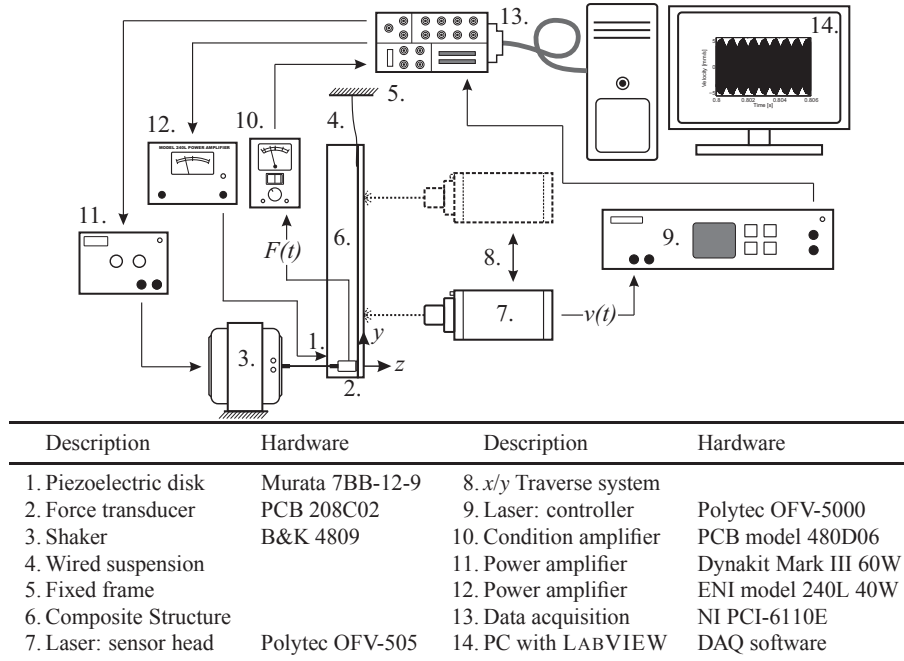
13.

14.

Velocity [mm/s]

0.8 0.802 0.804 0.806

Time [s]

5.

4.

12.

MODEL 240L POWER AMPLIFIER

10.

6.

11.

9.

$F(t)$

8.

7.

$v(t)$

3.

1.

$y$

2.

$z$

| Description | Hardware | Description | Hardware |
|---|---|---|---|
| 1. Piezoelectric disk | Murata 7BB-12-9 | 8. $x/y$ Traverse system | |
| 2. Force transducer | PCB 208C02 | 9. Laser: controller | Polytec OFV-5000 |
| 3. Shaker | B&K 4809 | 10. Condition amplifier | PCB model 480D06 |
| 4. Wired suspension | | 11. Power amplifier | Dynakit Mark III 60W |
| 5. Fixed frame | | 12. Power amplifier | ENI model 240L 40W |
| 6. Composite Structure | | 13. Data acquisition | NI PCI-6110E |
| 7. Laser: sensor head | Polytec OFV-505 | 14. PC with LABVIEW | DAQ software |